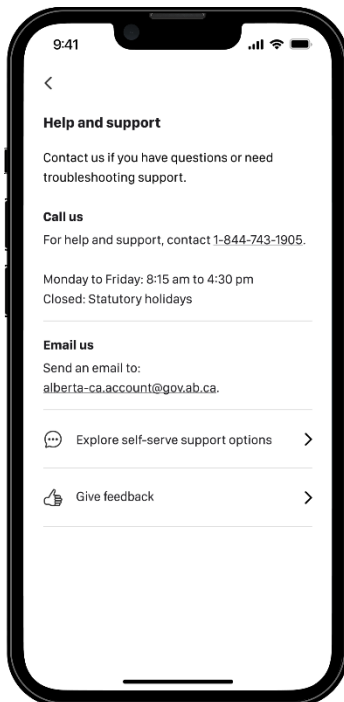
9:41

<

Help and support

Contact us if you have questions or need troubleshooting support.

Call us

For help and support, contact 1-844-743-1905.

Monday to Friday: 8:15 am to 4:30 pm
Closed: Statutory holidays

Email us

Send an email to: alberta-ca.account@gov.ab.ca.

Explore self-serve support options >

Give feedback >